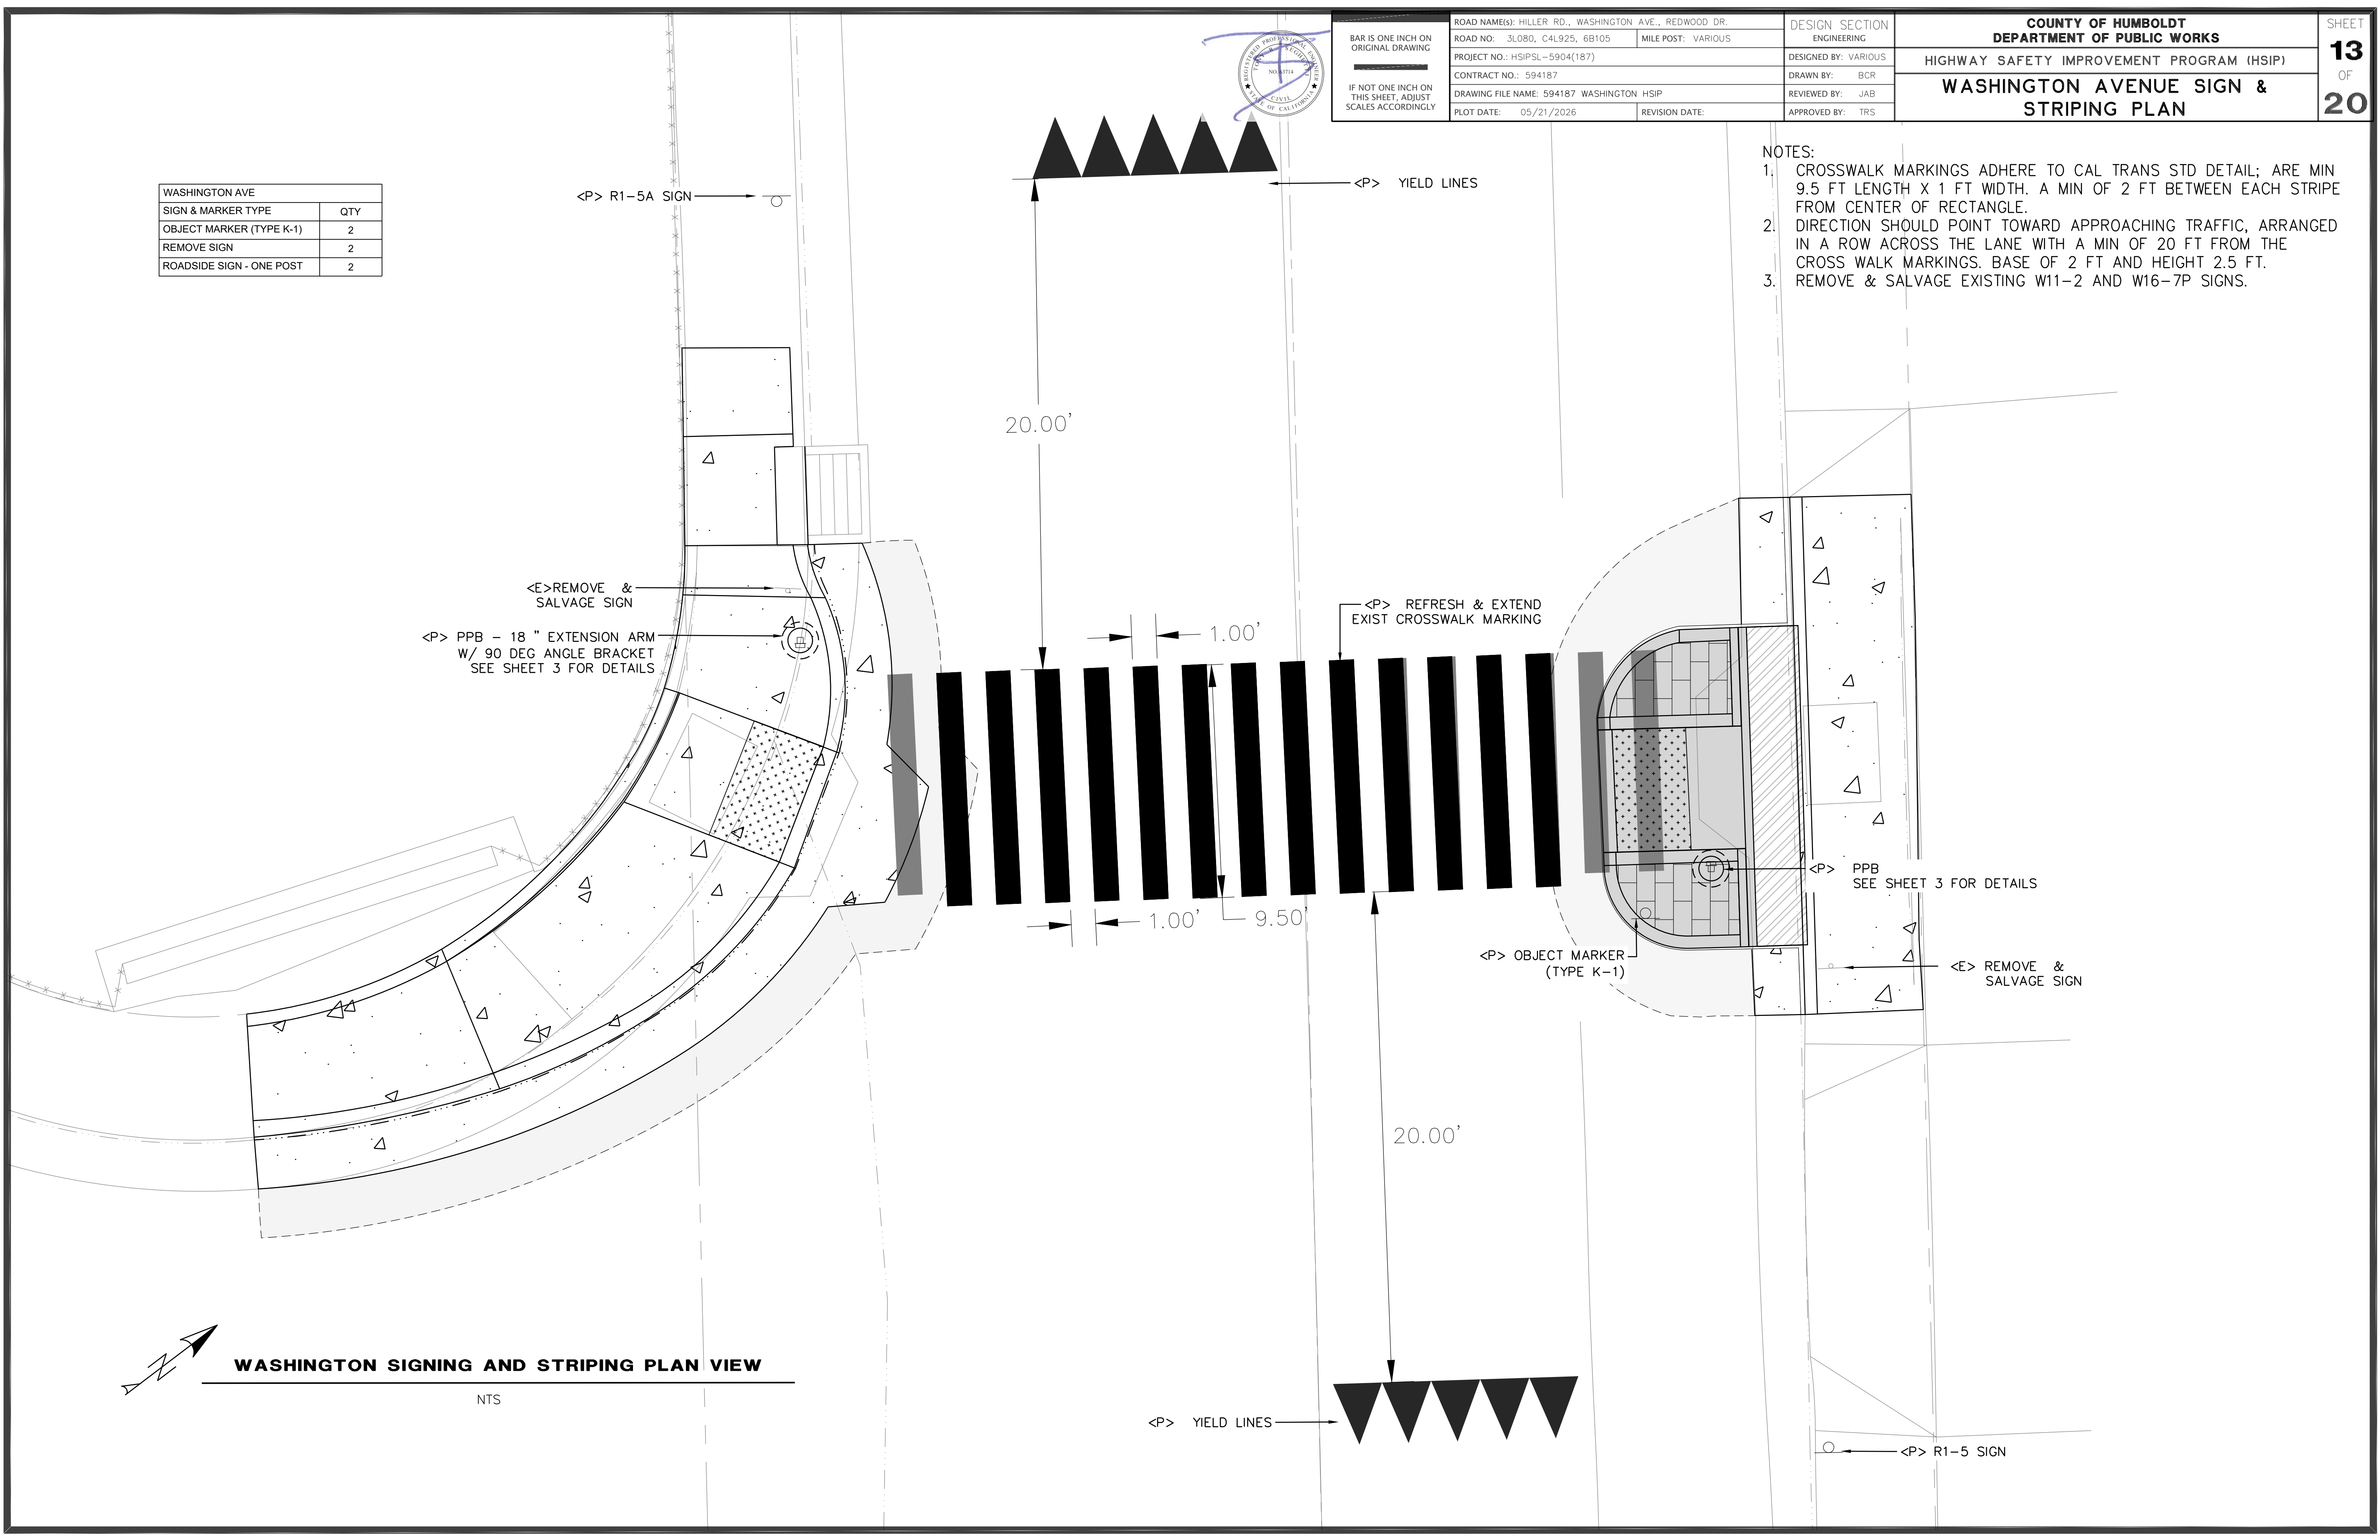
BAR IS ONE INCH ON ORIGINAL DRAWING

IF NOT ONE INCH ON THIS SHEET, ADJUST SCALES ACCORDINGLY

NO. 83714
CIVIL
STATE OF CALIFORNIA
REGISTERED PROFESSIONAL ENGINEER

| ROAD NAME(s): HILLER RD., WASHINGTON AVE., REDWOOD DR. | | DESIGN SECTION ENGINEERING |
|---|---|---|
| ROAD NO: 3L080, C4L925, 6B105 | MILE POST: VARIOUS | |
| PROJECT NO.: HSIPSL-5904(187) | | DESIGNED BY: VARIOUS |
| CONTRACT NO.: 594187 | | DRAWN BY: BCR |
| DRAWING FILE NAME: 594187 WASHINGTON HSIP | | REVIEWED BY: JAB |
| PLOT DATE: 05/21/2026 | REVISION DATE: | APPROVED BY: TRS |

COUNTY OF HUMBOLDT
DEPARTMENT OF PUBLIC WORKS

HIGHWAY SAFETY IMPROVEMENT PROGRAM (HSIP)

WASHINGTON AVENUE SIGN & STRIPING PLAN

SHEET 13 OF 20

| WASHINGTON AVE | |
|---|---|
| SIGN & MARKER TYPE | QTY |
| OBJECT MARKER (TYPE K-1) | 2 |
| REMOVE SIGN | 2 |
| ROADSIDE SIGN - ONE POST | 2 |

<P> R1-5A SIGN

<P> YIELD LINES

NOTES:
1. CROSSWALK MARKINGS ADHERE TO CAL TRANS STD DETAIL; ARE MIN 9.5 FT LENGTH X 1 FT WIDTH. A MIN OF 2 FT BETWEEN EACH STRIPE FROM CENTER OF RECTANGLE.
2. DIRECTION SHOULD POINT TOWARD APPROACHING TRAFFIC, ARRANGED IN A ROW ACROSS THE LANE WITH A MIN OF 20 FT FROM THE CROSS WALK MARKINGS. BASE OF 2 FT AND HEIGHT 2.5 FT.
3. REMOVE & SALVAGE EXISTING W11-2 AND W16-7P SIGNS.

20.00'

<E>REMOVE & SALVAGE SIGN

<P> PPB - 18 " EXTENSION ARM W/ 90 DEG ANGLE BRACKET SEE SHEET 3 FOR DETAILS

1.00'

<P> REFRESH & EXTEND EXIST CROSSWALK MARKING

<P> PPB SEE SHEET 3 FOR DETAILS

1.00'

9.50'

<P> OBJECT MARKER (TYPE K-1)

<E> REMOVE & SALVAGE SIGN

20.00'

WASHINGTON SIGNING AND STRIPING PLAN VIEW

NTS

<P> YIELD LINES

<P> R1-5 SIGN